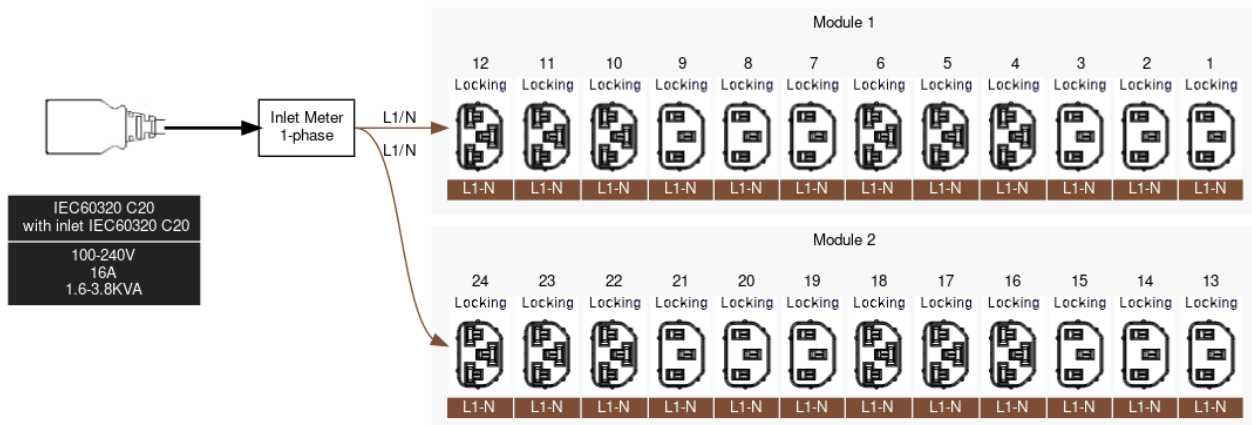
IEC60320 C20
with inlet IEC60320 C20

100-240V
16A
1.6-3.8KVA

Inlet Meter
1-phase

L1/N

L1/N

Module 1

| 12 | 11 | 10 | 9 | 8 | 7 | 6 | 5 | 4 | 3 | 2 | 1 |
|---|---|---|---|---|---|---|---|---|---|---|---|
| Locking | Locking | Locking | Locking | Locking | Locking | Locking | Locking | Locking | Locking | Locking | Locking |
| L1-N | L1-N | L1-N | L1-N | L1-N | L1-N | L1-N | L1-N | L1-N | L1-N | L1-N | L1-N |

Module 2

| 24 | 23 | 22 | 21 | 20 | 19 | 18 | 17 | 16 | 15 | 14 | 13 |
|---|---|---|---|---|---|---|---|---|---|---|---|
| Locking | Locking | Locking | Locking | Locking | Locking | Locking | Locking | Locking | Locking | Locking | Locking |
| L1-N | L1-N | L1-N | L1-N | L1-N | L1-N | L1-N | L1-N | L1-N | L1-N | L1-N | L1-N |